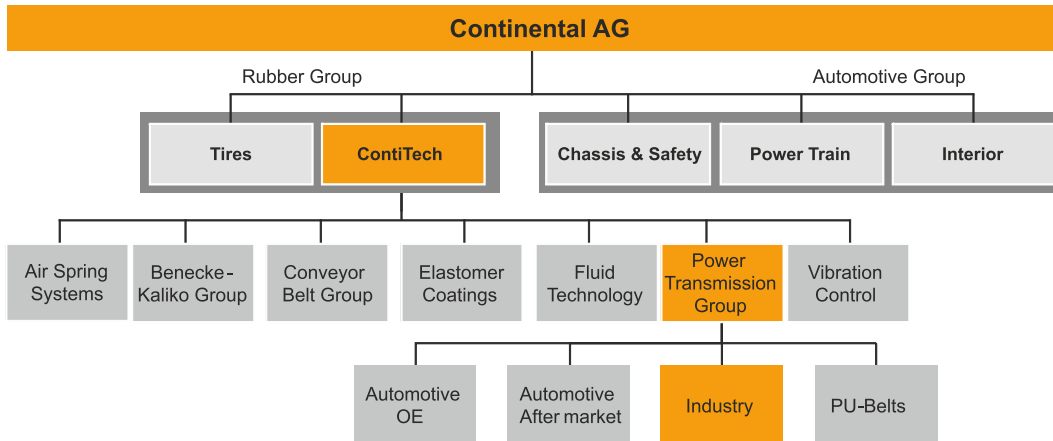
Continental AG

Rubber Group

Automotive Group

Tires

ContiTech

Chassis & Safety

Power Train

Interior

Air Spring Systems

Benecke-Kaliko Group

Conveyor Belt Group

Elastomer Coatings

Fluid Technology

Power Transmission Group

Vibration Control

Automotive OE

Automotive After market

Industry

PU-Belts